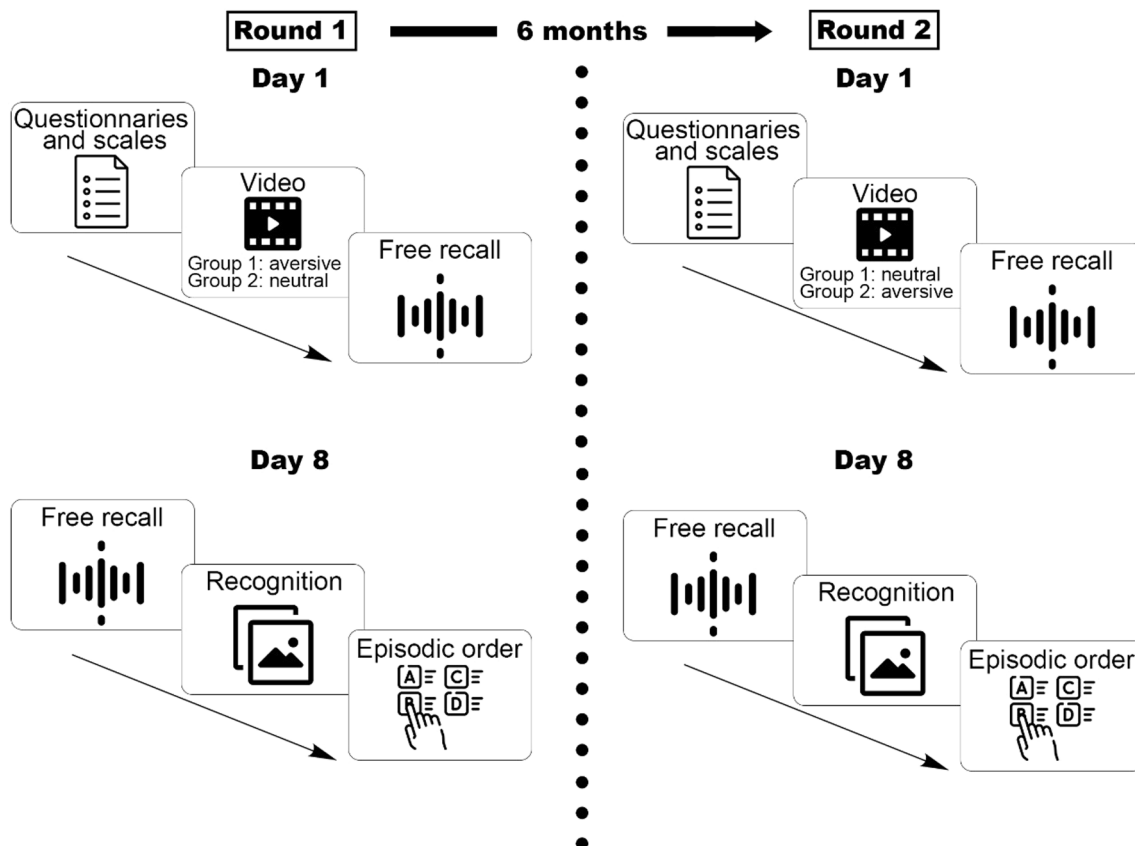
Round 1

6 months

Round 2

Day 1

Questionnaries and scales

Video

Group 1: aversive
Group 2: neutral

Free recall

Day 8

Free recall

Recognition

Episodic order

A C
B D

Day 1

Questionnaries and scales

Video

Group 1: neutral
Group 2: aversive

Free recall

Day 8

Free recall

Recognition

Episodic order

A C
B D